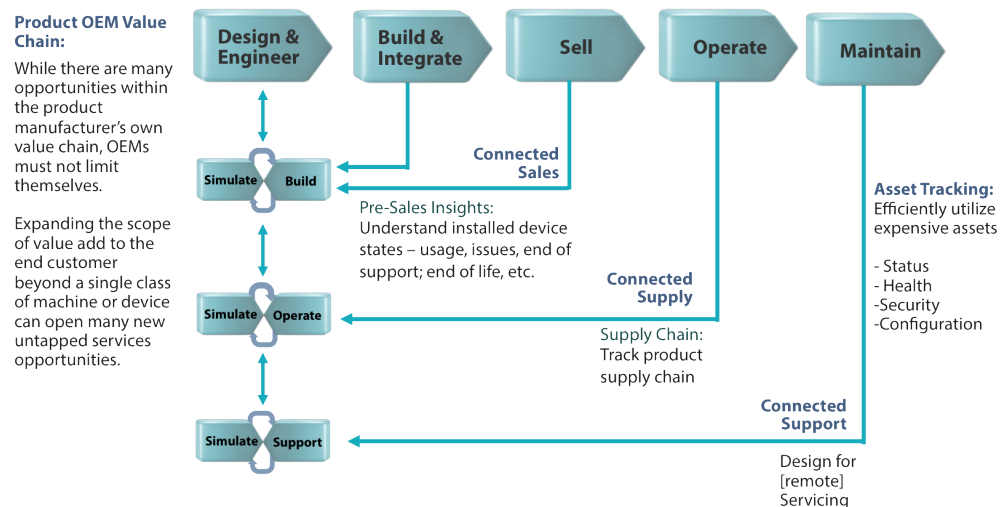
Product OEM Value Chain:

While there are many opportunities within the product manufacturer's own value chain, OEMs must not limit themselves.

Expanding the scope of value add to the end customer beyond a single class of machine or device can open many new untapped services opportunities.

Design & Engineer

Build & Integrate

Sell

Operate

Maintain

Simulate Build

Connected Sales

Pre-Sales Insights:
Understand installed device states – usage, issues, end of support; end of life, etc.

Asset Tracking:
Efficiently utilize expensive assets

- Status
- Health
-Security
-Configuration

Connected Supply

Simulate Operate

Supply Chain:
Track product supply chain

Connected Support

Simulate Support

Design for [remote] Servicing